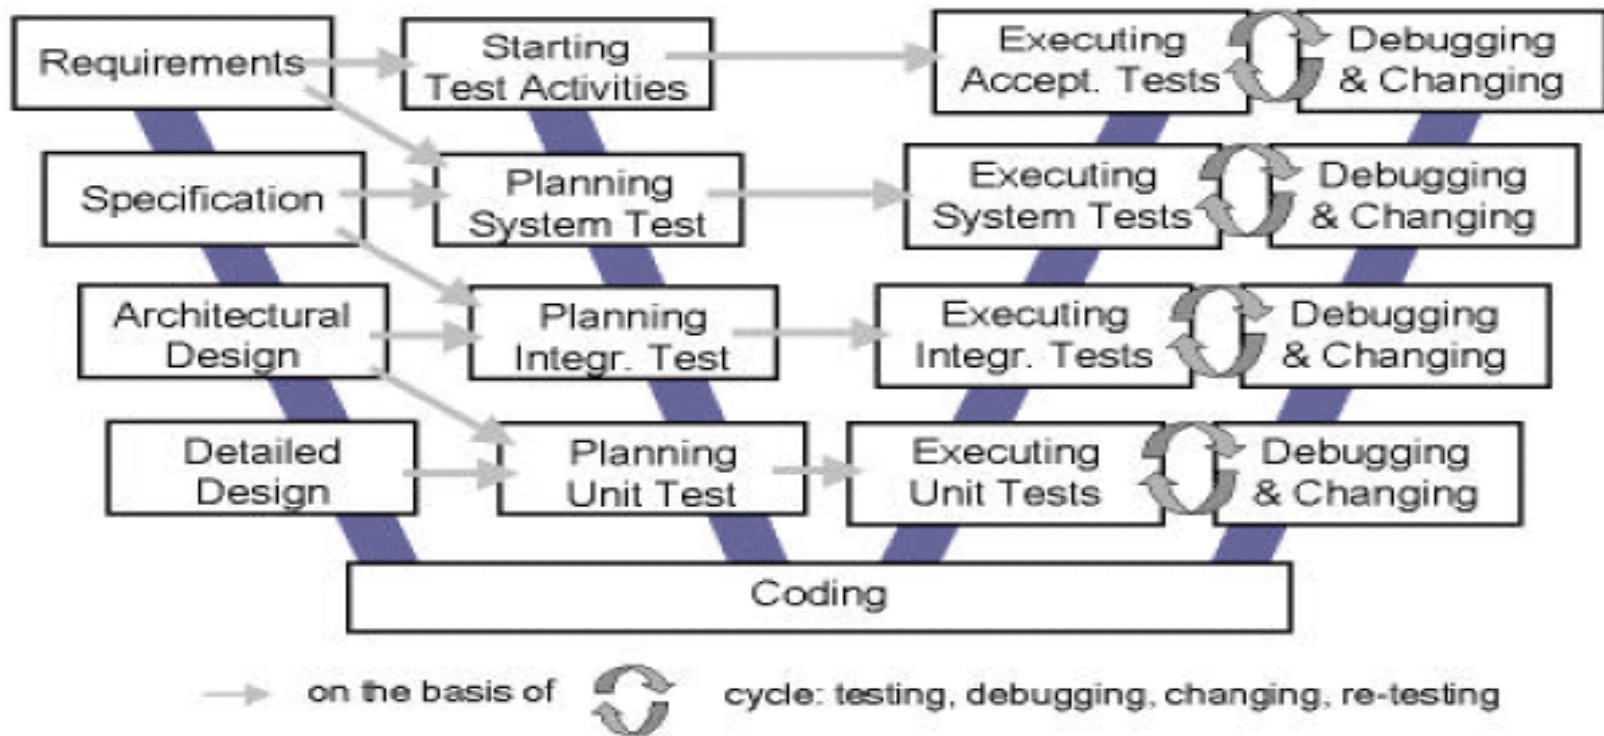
Requirements

Starting Test Activities

Executing Accept. Tests

Debugging & Changing

Specification

Planning System Test

Executing System Tests

Debugging & Changing

Architectural Design

Planning Integr. Test

Executing Integr. Tests

Debugging & Changing

Detailed Design

Planning Unit Test

Executing Unit Tests

Debugging & Changing

Coding

on the basis of

cycle: testing, debugging, changing, re-testing